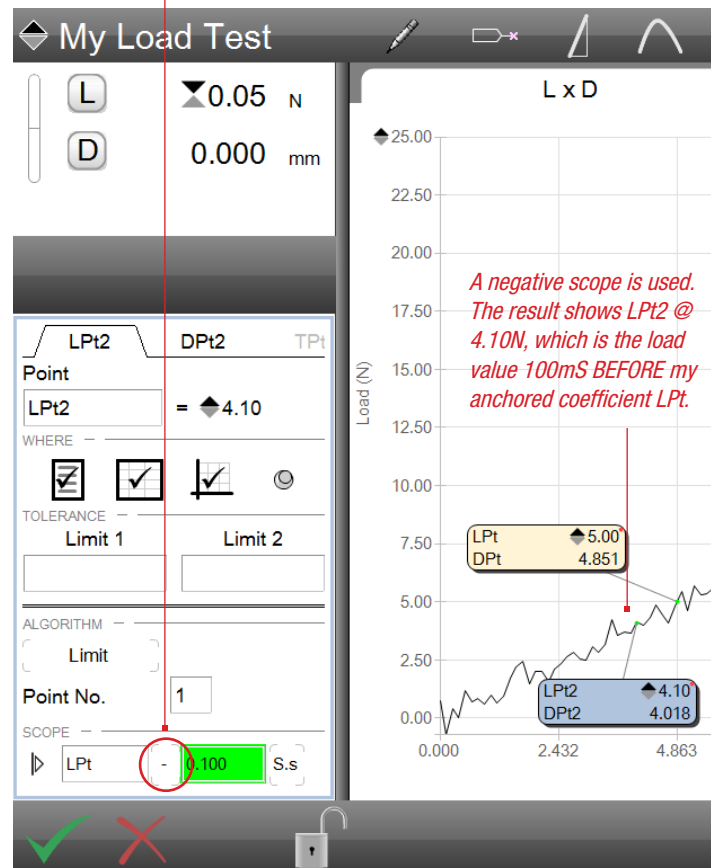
My Load Test

L 0.05 N
D 0.000 mm

LPt2 DPt2 TPt
Point
LPt2 = 4.10
WHERE
TOLERANCE
Limit 1 Limit 2
ALGORITHM
Limit
Point No. 1
SCOPE
LPt - 0.100 S.s

L x D
25.00
22.50
20.00
17.50
15.00
12.50
10.00
7.50
5.00
2.50
0.00
Load (N)
0.000 2.432 4.863

A negative scope is used. The result shows LPt2 @ 4.10N, which is the load value 100mS BEFORE my anchored coefficient LPt.

LPt 5.00
DPt 4.851

LPt2 4.10
DPt2 4.018